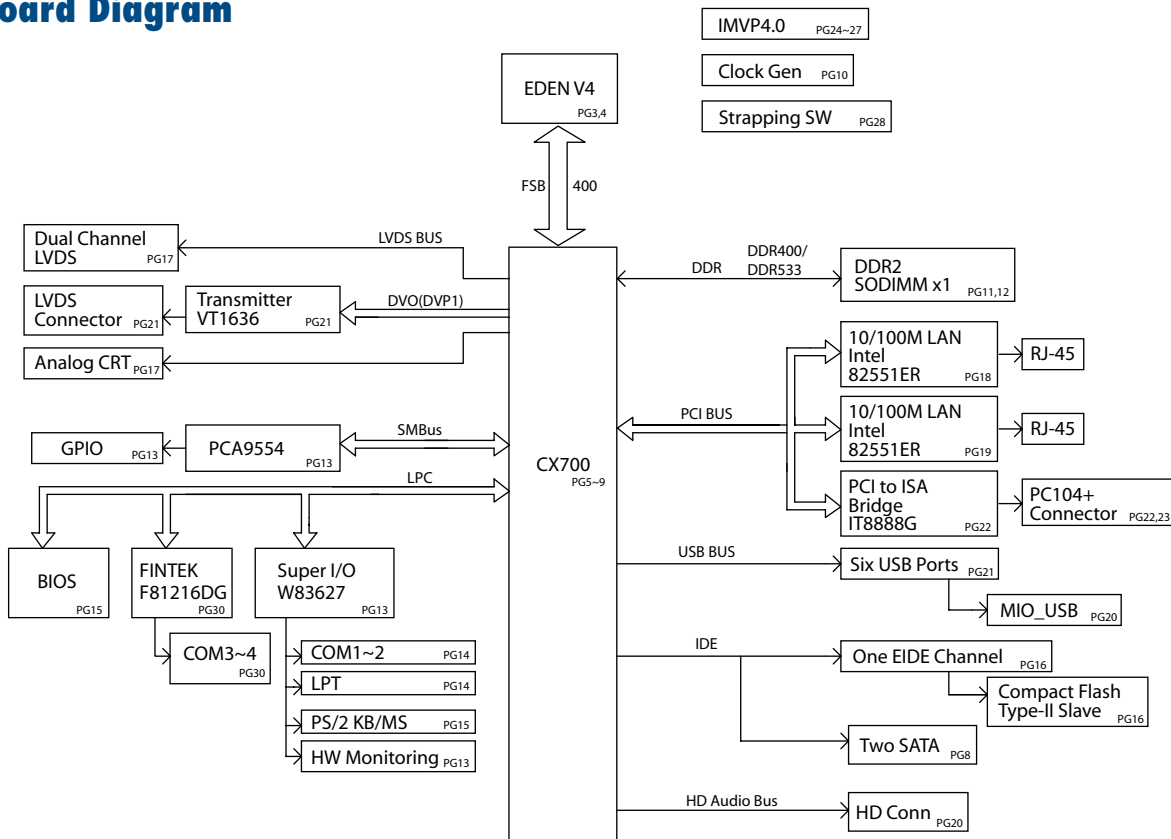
oard Diagram

IMVP4.0 PG24~27

Clock Gen PG10

Strapping SW PG28

EDEN V4 PG3,4

FSB 400

Dual Channel LVDS PG17

LVDS BUS

LVDS Connector PG21

Transmitter VT1636 PG21

DVO(DVP1)

Analog CRT PG17

DDR

DDR400/ DDR533

DDR2 SODIMM x1 PG11,12

10/100M LAN Intel 82551ER PG18

RJ-45

PCI BUS

10/100M LAN Intel 82551ER PG19

RJ-45

GPIO PG13

PCA9554 PG13

SMBus

CX700 PG5~9

LPC

PCI to ISA Bridge IT8888G PG22

PC104+ Connector PG22,23

BIOS PG15

FINTEK F81216DG PG30

Super I/O W83627 PG13

USB BUS

Six USB Ports PG21

MIO_USB PG20

COM3~4 PG30

COM1~2 PG14

LPT PG14

PS/2 KB/MS PG15

HW Monitoring PG13

IDE

One EIDE Channel PG16

Compact Flash Type-II Slave PG16

Two SATA PG8

HD Audio Bus

HD Conn PG20